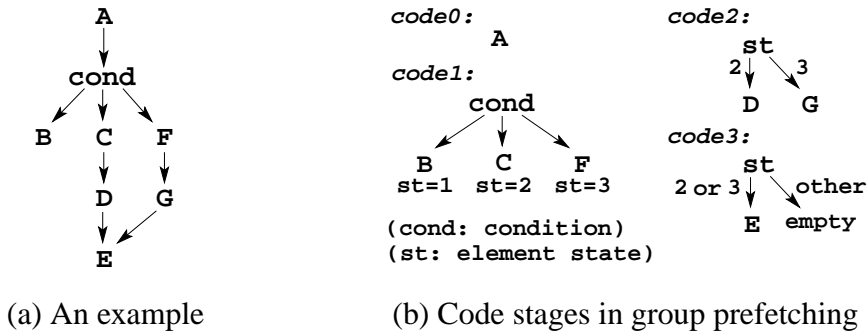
A
cond
B C F
D G
E

code0:
A
code1:
cond
B C F
st=1 st=2 st=3
(cond: condition)
(st: element state)

code2:
st
2 3
D G
code3:
st
2 or 3 other
E empty

(a) An example

(b) Code stages in group prefetching